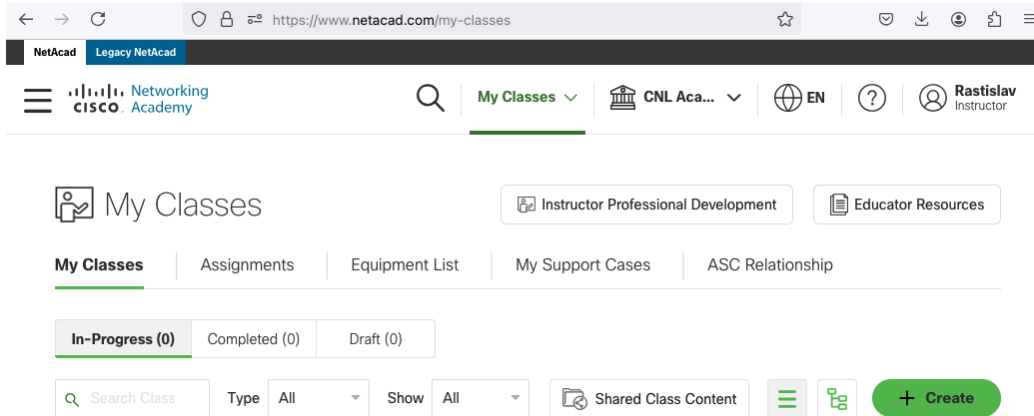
https://www.netacad.com/my-classes

NetAcad Legacy NetAcad

cisco Networking Academy

My Classes CNL Aca... EN Rastislav Instructor

My Classes

Instructor Professional Development Educator Resources

My Classes Assignments Equipment List My Support Cases ASC Relationship

In-Progress (0) Completed (0) Draft (0)

Search Class Type All Show All Shared Class Content + Create